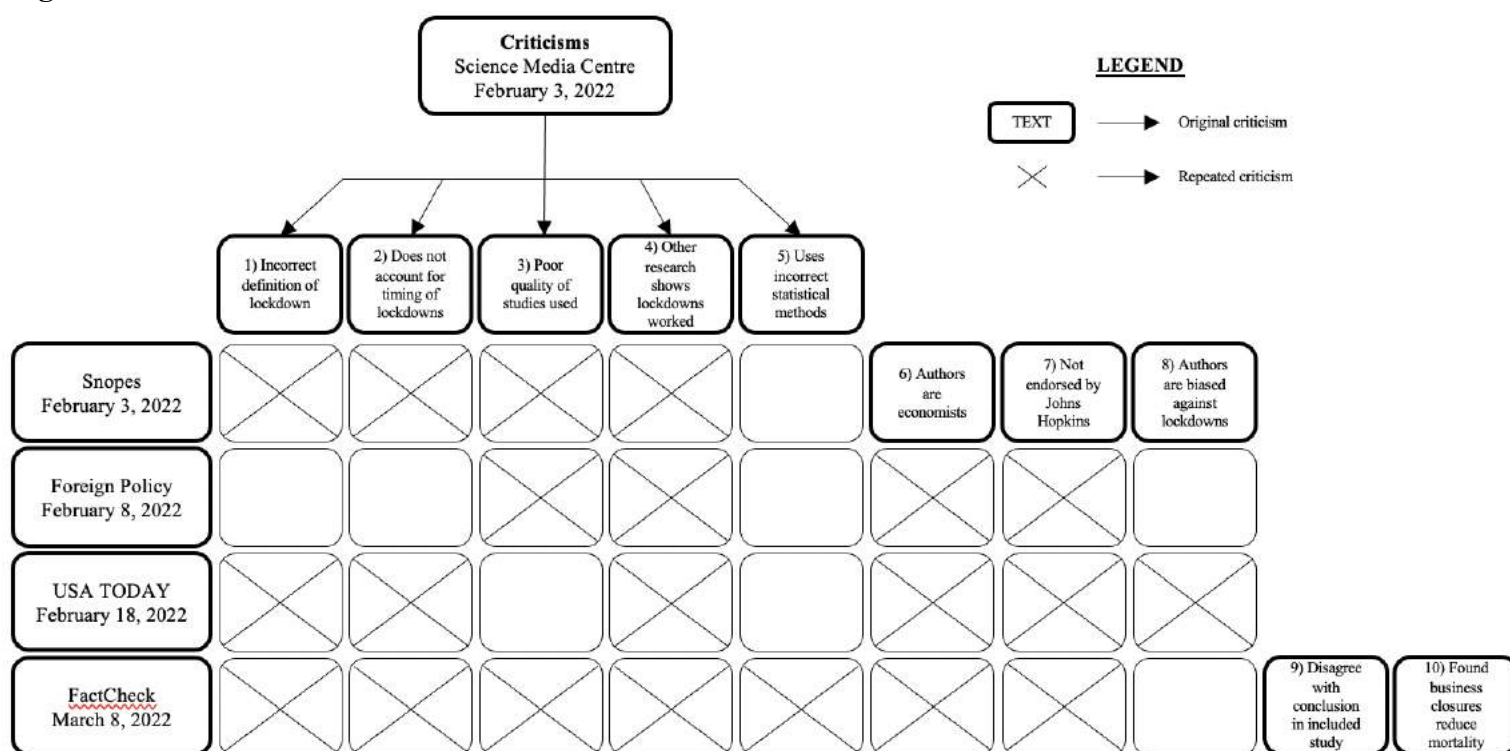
Criticisms
Science Media Centre
February 3, 2022

LEGEND

TEXT — Original criticism

— Repeated criticism

1) Incorrect definition of lockdown

2) Does not account for timing of lockdowns

3) Poor quality of studies used

4) Other research shows lockdowns worked

5) Uses incorrect statistical methods

Snopes
February 3, 2022

6) Authors are economists

7) Not endorsed by Johns Hopkins

8) Authors are biased against lockdowns

Foreign Policy
February 8, 2022

USA TODAY
February 18, 2022

FactCheck
March 8, 2022

9) Disagree with conclusion in included study

10) Found business closures reduce mortality